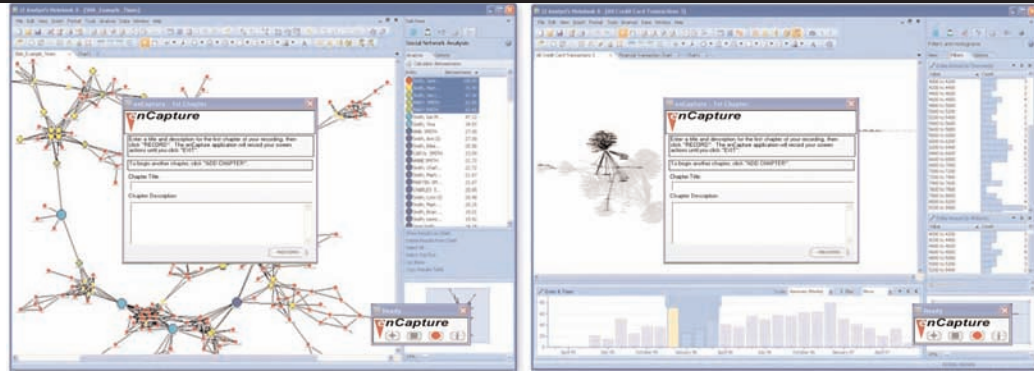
Social Network Analysis

nCapture - 1st Chapter

nCapture

Enter a title and description for the first chapter of your recording, then click "RECORD". The anCapture application will record your screen actions until you click "EXIT".

To begin another chapter, click "ADD CHAPTER".

Chapter Title

Chapter Description

Ready

nCapture

nCapture - 1st Chapter

nCapture

Enter a title and description for the first chapter of your recording, then click "RECORD". The anCapture application will record your screen actions until you click "EXIT".

To begin another chapter, click "ADD CHAPTER".

Chapter Title

Chapter Description

Ready

nCapture